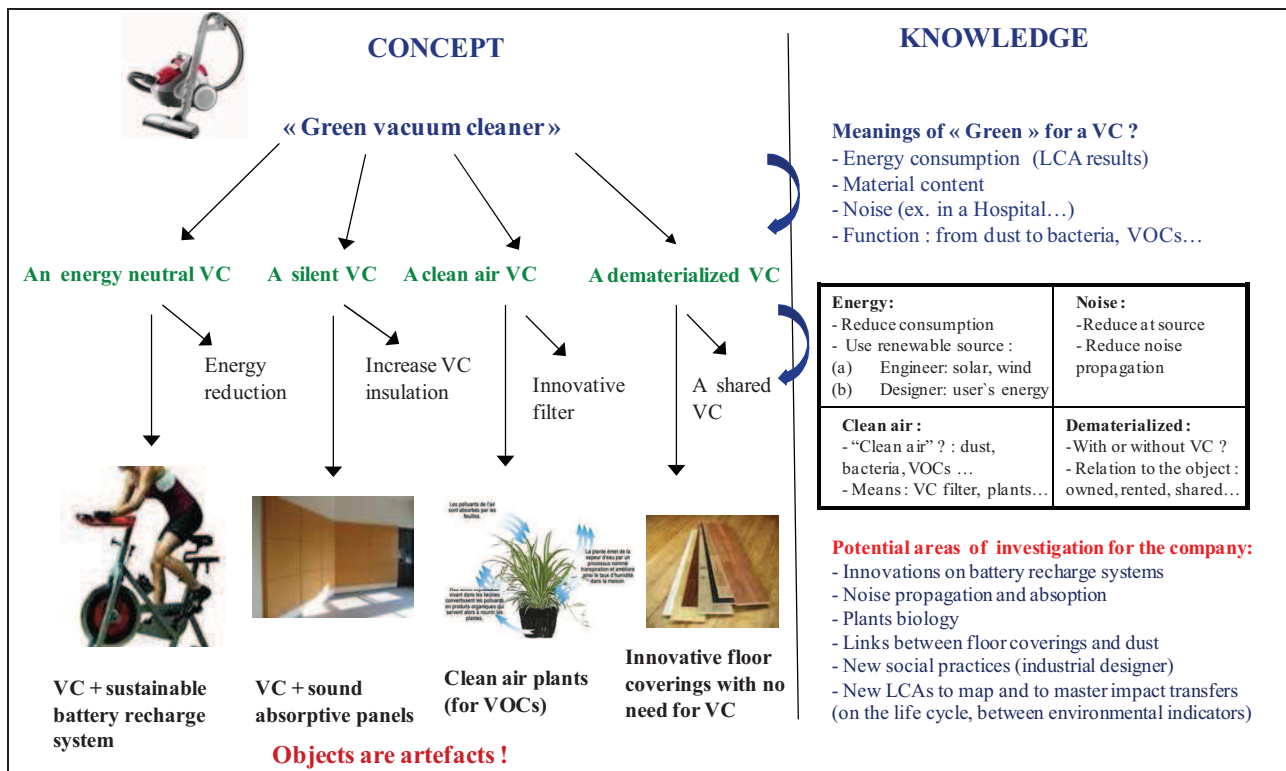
CONCEPT

« Green vacuum cleaner »

An energy neutral VC

A silent VC

A clean air VC

A dematerialized VC

Energy reduction

Increase VC insulation

Innovative filter

A shared VC

Les polluants de l'air sont absorbés par les feuilles.

La plante émet de la vapeur d'eau par un processus nommé transpiration et améliore ainsi le taux d'humidité dans la maison.

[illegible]

VC + sustainable battery recharge system

VC + sound absorptive panels

Clean air plants (for VOCs)

Innovative floor coverings with no need for VC

Objects are artefacts !

KNOWLEDGE

Meanings of « Green » for a VC ?
- Energy consumption (LCA results)
- Material content
- Noise (ex. in a Hospital…)
- Function : from dust to bacteria, VOCs…

| Energy:<br>- Reduce consumption<br>- Use renewable source :<br>(a) Engineer: solar, wind<br>(b) Designer: user`s energy | Noise :<br>-Reduce at source<br>- Reduce noise propagation |
|---|---|
| Clean air :<br>- "Clean air" ? : dust, bacteria, VOCs …<br>- Means : VC filter, plants… | Dematerialized :<br>-With or without VC ?<br>- Relation to the object : owned, rented, shared… |

Potential areas of investigation for the company:
- Innovations on battery recharge systems
- Noise propagation and absoption
- Plants biology
- Links between floor coverings and dust
- New social practices (industrial designer)
- New LCAs to map and to master impact transfers (on the life cycle, between environmental indicators)